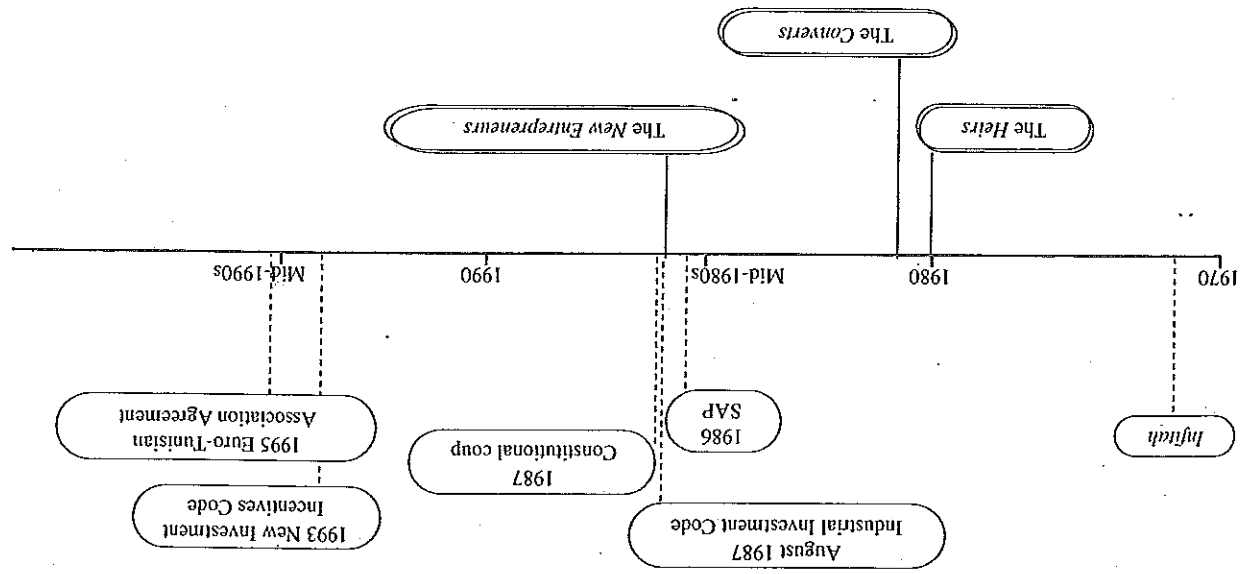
The Converts

The Heirs

The New Entrepreneurs

1970

1980

Mid-1980s

1990

Mid-1990s

Infitah

1986
SAP

August 1987
Industrial Investment Code

1987
Constitutional coup

1993 New Investment Incentives Code

1995 Euro-Tunisian Association Agreement